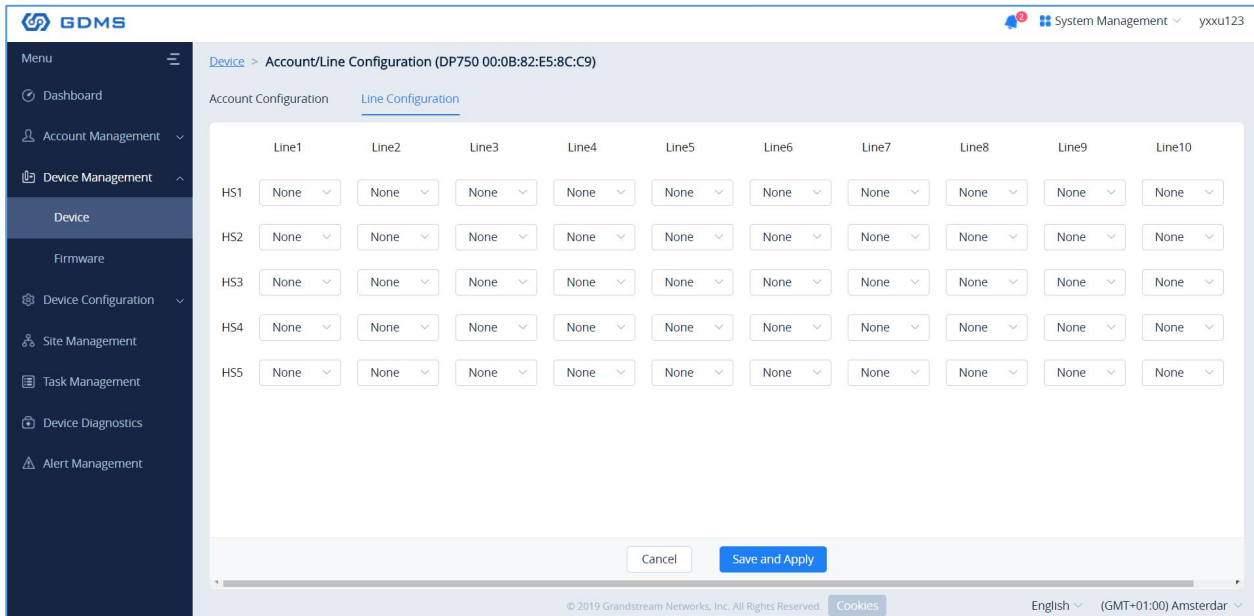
GDMS

2 System Management yxxu123

Menu

Dashboard

Account Management

Device Management

Device

Firmware

Device Configuration

Site Management

Task Management

Device Diagnostics

Alert Management

Device > Account/Line Configuration (DP750 00:0B:82:E5:8C:C9)

Account Configuration Line Configuration

| | Line1 | Line2 | Line3 | Line4 | Line5 | Line6 | Line7 | Line8 | Line9 | Line10 |
|---|---|---|---|---|---|---|---|---|---|---|
| HS1 | None | None | None | None | None | None | None | None | None | None |
| HS2 | None | None | None | None | None | None | None | None | None | None |
| HS3 | None | None | None | None | None | None | None | None | None | None |
| HS4 | None | None | None | None | None | None | None | None | None | None |
| HS5 | None | None | None | None | None | None | None | None | None | None |

Cancel Save and Apply

© 2019 Grandstream Networks, Inc. All Rights Reserved. Cookies

English (GMT+01:00) Amsterdar